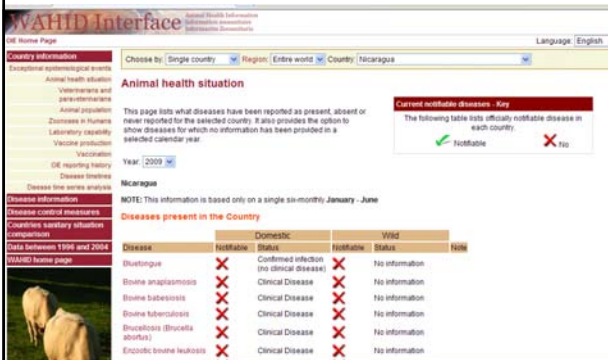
WAHID Interface Animal Health Information Information zoosanitaire Información Zoosanitaria

OIE Home Page

Language: English

Country information
Exceptional epidemiological events
Animal health situation
Veterinarians and paraveterinarians
Animal population
Zoonoses in Humans
Laboratory capability
Vaccine production
Vaccination
OIE reporting history
Disease timelines
Disease time series analysis
Disease information
Disease control measures
Countries sanitary situation comparison
Data between 1996 and 2004
WAHID home page

Choose by: Single country Region: Entire world Country: Nicaragua

Animal health situation

This page lists what diseases have been reported as present, absent or never reported for the selected country. It also provides the option to show diseases for which no information has been provided in a selected calendar year.

Current notifiable diseases - Key
The following table lists officially notifiable disease in each country.
Notifiable No

Year: 2009

Nicaragua

NOTE: This information is based only on a single six-monthly January - June

Diseases present in the Country

| | Domestic | | Wild | | |
|---|---|---|---|---|---|
| Disease | Notifiable | Status | Notifiable | Status | Note |
| Bluetongue | ✗ | Confirmed infection (no clinical disease) | ✗ | No information | |
| Bovine anaplasmosis | ✗ | Clinical Disease | ✗ | No information | |
| Bovine babesiosis | ✗ | Clinical Disease | ✗ | No information | |
| Bovine tuberculosis | ✗ | Clinical Disease | ✗ | No information | |
| Brucellosis (Brucella abortus) | ✗ | Clinical Disease | ✗ | No information | |
| Enzootic bovine leukosis | ✗ | Clinical Disease | ✗ | No information | |